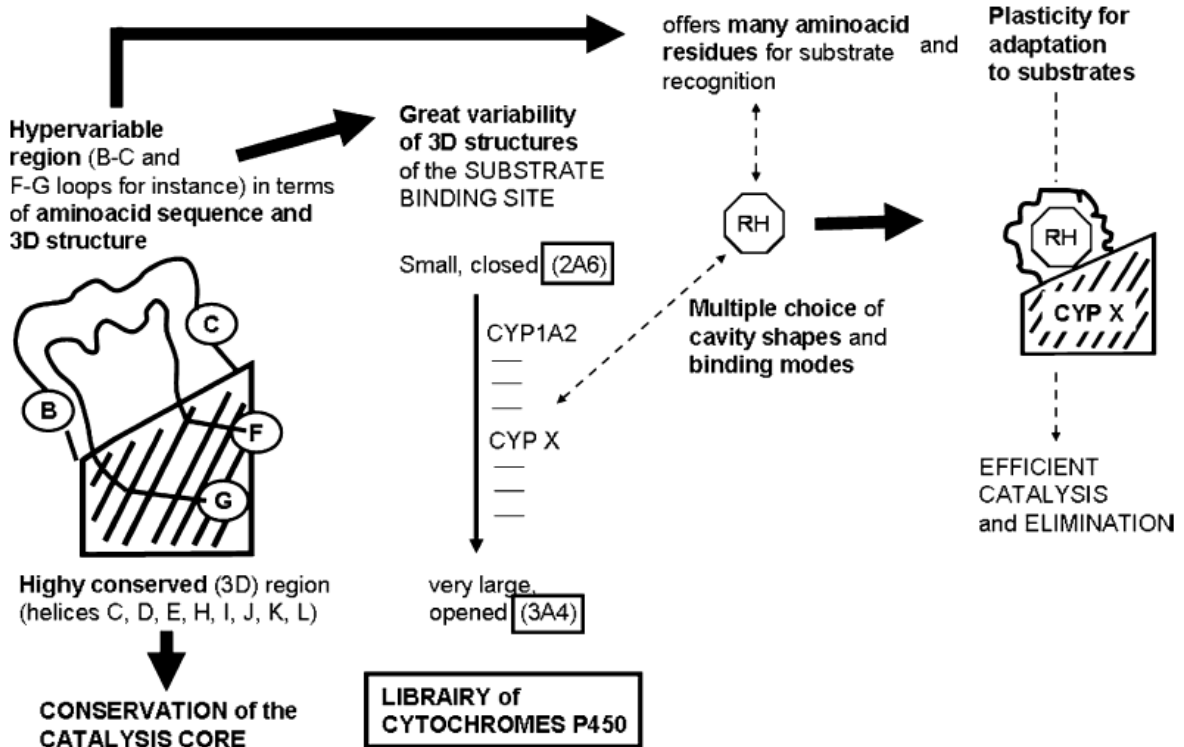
offers many aminoacid residues for substrate recognition

and

Plasticity for adaptation to substrates

Hypervariable region (B-C and F-G loops for instance) in terms of aminoacid sequence and 3D structure

Great variability of 3D structures of the SUBSTRATE BINDING SITE

Small, closed (2A6)

CYP1A2

CYP X

very large, opened (3A4)

RH

Multiple choice of cavity shapes and binding modes

RH

CYP X

EFFICIENT CATALYSIS and ELIMINATION

C

B

F

G

Highy conserved (3D) region (helices C, D, E, H, I, J, K, L)

CONSERVATION of the CATALYSIS CORE

LIBRAIRY of CYTOCHROMES P450